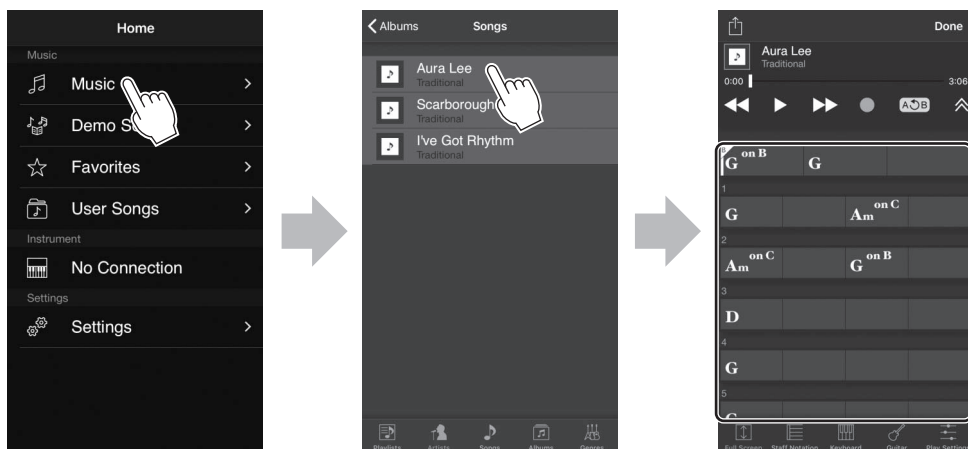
Home

Music

Music

Demo S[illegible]

Favorites

User Songs

Instrument

No Connection

Settings

Settings

Albums

Songs

Aura Lee
Traditional

Scarborough
Traditional

I've Got Rhythm
Traditional

Playlists

Artists

Songs

Albums

Genres

Done

Aura Lee
Traditional

0:00

3:06

A B

G on B

G

1

G

Am on C

2

Am on C

G on B

3

D

4

G

5

Full Screen

Staff Notation

Keyboard

Guitar

Play Settings